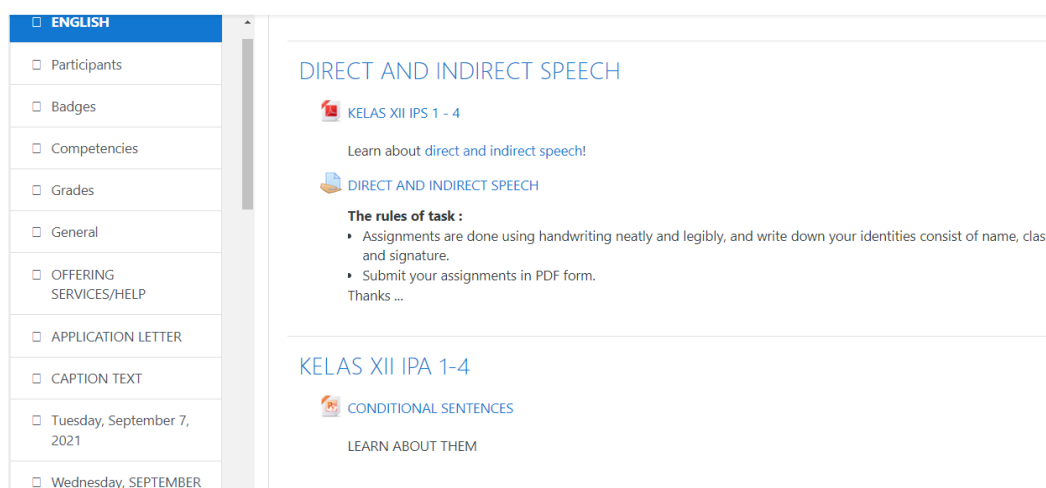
ENGLISH

Participants

Badges

Competencies

Grades

General

OFFERING SERVICES/HELP

APPLICATION LETTER

CAPTION TEXT

Tuesday, September 7, 2021

Wednesday, SEPTEMBER

DIRECT AND INDIRECT SPEECH

KELAS XII IPS 1 - 4

Learn about direct and indirect speech!

DIRECT AND INDIRECT SPEECH

**The rules of task :**
- Assignments are done using handwriting neatly and legibly, and write down your identities consist of name, clas and signature.
- Submit your assignments in PDF form.

Thanks ...

KELAS XII IPA 1-4

CONDITIONAL SENTENCES

LEARN ABOUT THEM